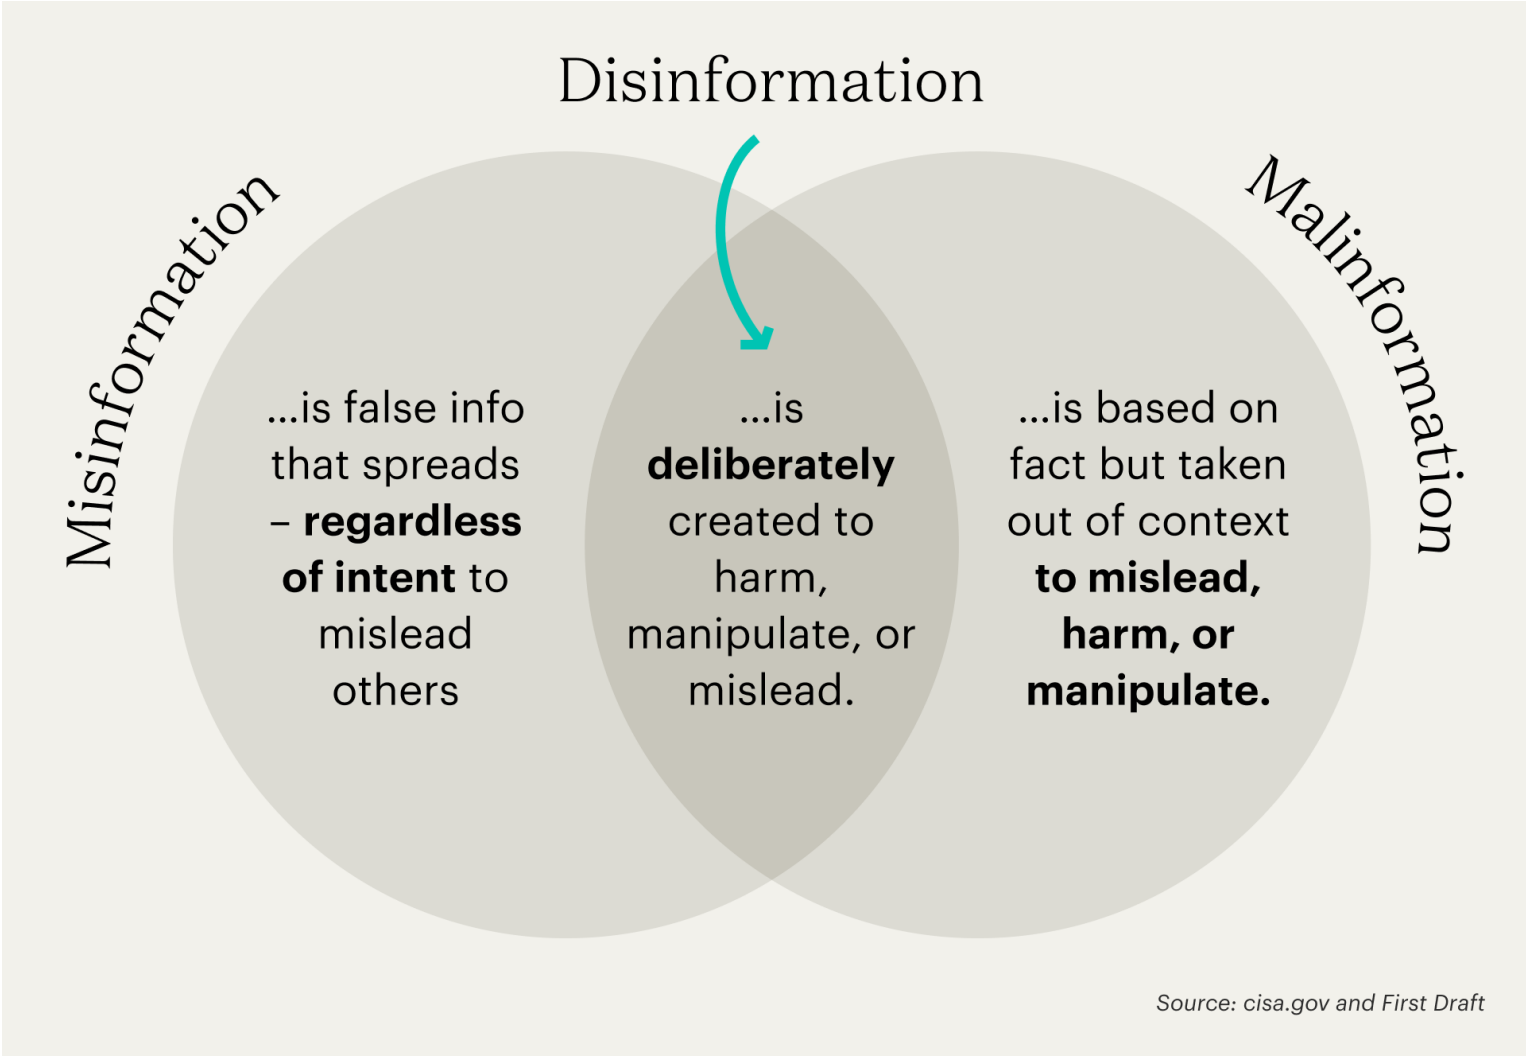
Disinformation

Misinformation

Malinformation

...is false info that spreads – regardless of intent to mislead others

...is deliberately created to harm, manipulate, or mislead.

...is based on fact but taken out of context to mislead, harm, or manipulate.

Source: cisa.gov and First Draft